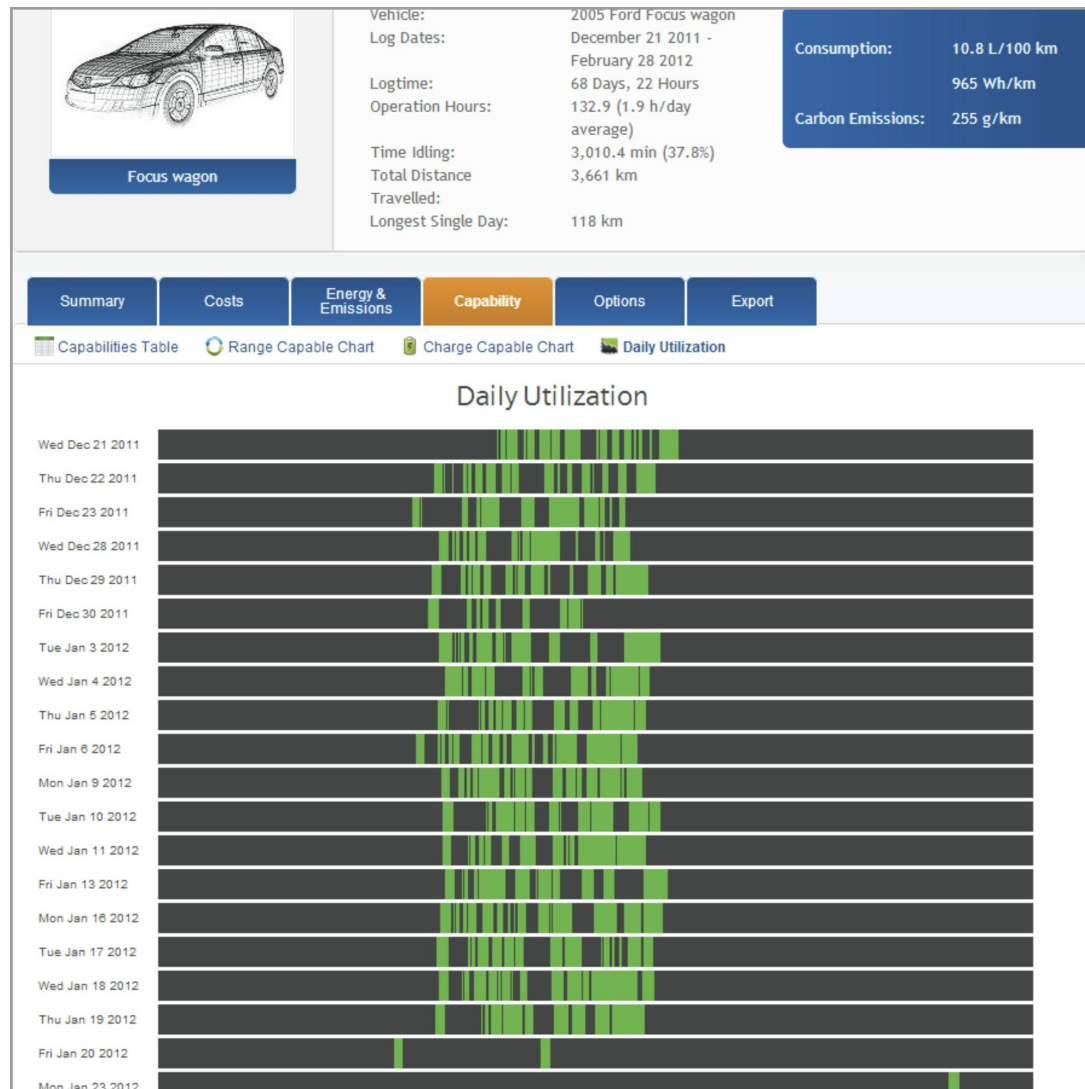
Focus wagon

Vehicle: 2005 Ford Focus wagon
Log Dates: December 21 2011 - February 28 2012
Logtime: 68 Days, 22 Hours
Operation Hours: 132.9 (1.9 h/day average)
Time Idling: 3,010.4 min (37.8%)
Total Distance Travelled: 3,661 km
Longest Single Day: 118 km

Consumption: 10.8 L/100 km
965 Wh/km
Carbon Emissions: 255 g/km

Summary
Costs
Energy & Emissions
Capability
Options
Export

Capabilities Table
Range Capable Chart
Charge Capable Chart
Daily Utilization

Daily Utilization

Wed Dec 21 2011
Thu Dec 22 2011
Fri Dec 23 2011
Wed Dec 28 2011
Thu Dec 29 2011
Fri Dec 30 2011
Tue Jan 3 2012
Wed Jan 4 2012
Thu Jan 5 2012
Fri Jan 6 2012
Mon Jan 9 2012
Tue Jan 10 2012
Wed Jan 11 2012
Fri Jan 13 2012
Mon Jan 16 2012
Tue Jan 17 2012
Wed Jan 18 2012
Thu Jan 19 2012
Fri Jan 20 2012
Mon Jan 23 2012